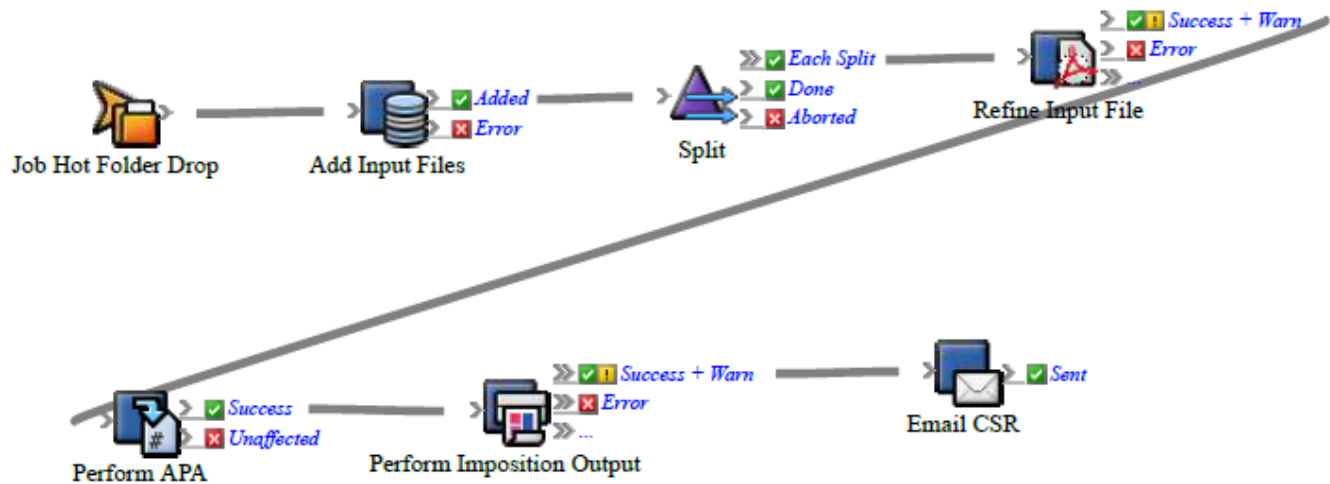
Success + Warn
Error
...
Refine Input File

Each Split
Done
Aborted
Split

Added
Error
Add Input Files

Job Hot Folder Drop

Success
Unaffected
Perform APA

Success + Warn
Error
...
Perform Imposition Output

Sent
Email CSR